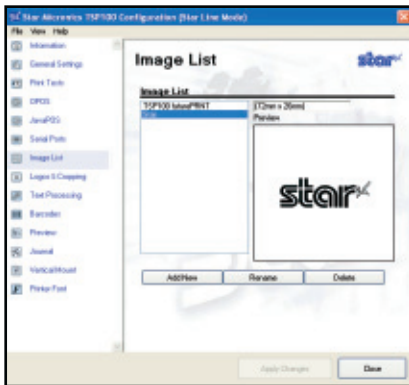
Star Micronics TSP100 Configuration (Star Line Mode)

File View Help

Information
General Settings
Print Tests
OPOS
JavaPOS
Serial Ports
Image List
Logos & Cropping
Text Processing
Barcodes
Preview
Journal
Vertical Mount
Printer Font

Image List

star

Image List

TSP100 futurePRNT
Star

[72mm x 20mm]
Preview

star

Add New
Rename
Delete

Apply Changes
Close